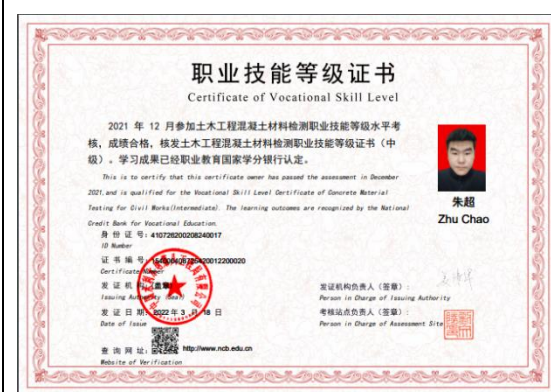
职业技能等级证书
Certificate of Vocational Skill Level

2021 年 12 月参加土木工程混凝土材料检测职业技能等级水平考核，成绩合格，核发土木工程混凝土材料检测职业技能等级证书（中级）。学习成果已经职业教育国家学分银行认定。

This is to certify that this certificate owner has passed the assessment in December 2021,and is qualified for the Vocational Skill Level Certificate of Concrete Material Testing for Civil Works(Intermediate). The learning outcomes are recognized by the National Credit Bank for Vocational Education.

朱超
Zhu Chao

身 份 证 号：410726200208240017
ID Number
证 书 编 号：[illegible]20012200020
Certificate Number
发 证 机 构（盖章）
Issuing Authority (Seal)
发 证 日 期：2022 年 3 月 18 日
Date of Issue
查 询 网 址：http://www.ncb.edu.cn
Website of Verification

发证机构负责人（签章）：
Person in Charge of Issuing Authority
考核站点负责人（签章）：
Person in Charge of Assessment Site